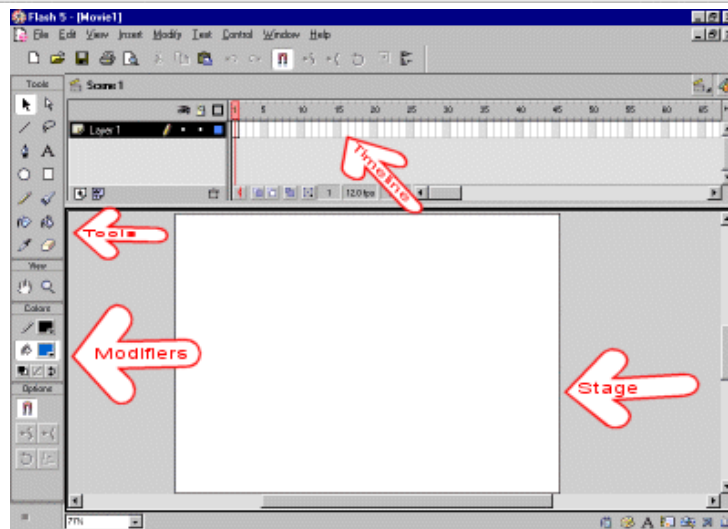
Flash 5 - [Movie1]

File Edit View Insert Modify Text Control Window Help

Tools

Scene 1

Layer 1

1 5 10 15 20 25 30 35 40 45 50 55 60 65

1 12.0 fps

Timeline

Tools

View

Colors

Modifiers

Options

Stage

77%